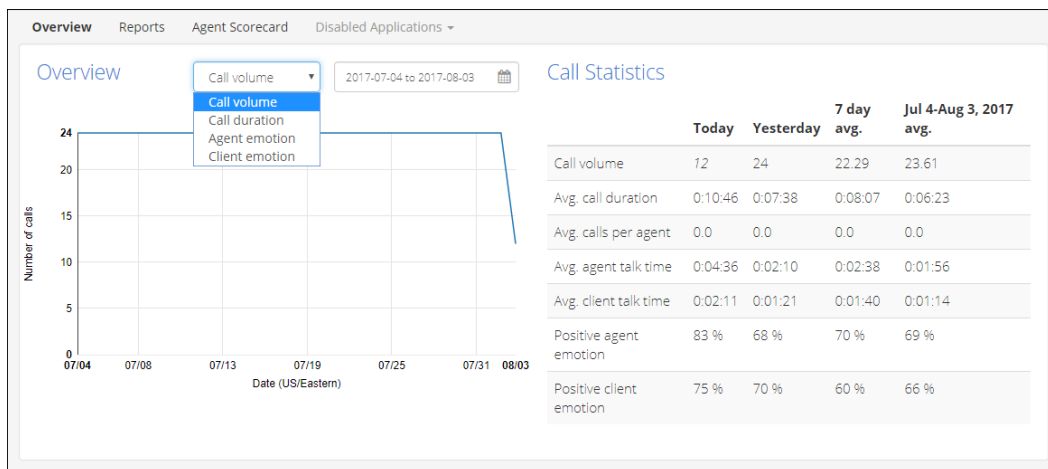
Overview Reports Agent Scorecard Disabled Applications

Overview

Call volume

Call volume
Call duration
Agent emotion
Client emotion

2017-07-04 to 2017-08-03

24
20
15
10
5
0

Number of calls

07/04 07/08 07/13 07/19 07/25 07/31 08/03

Date (US/Eastern)

Call Statistics

| | Today | Yesterday | 7 day avg. | Jul 4-Aug 3, 2017 avg. |
|---|---|---|---|---|
| Call volume | 12 | 24 | 22.29 | 23.61 |
| Avg. call duration | 0:10:46 | 0:07:38 | 0:08:07 | 0:06:23 |
| Avg. calls per agent | 0.0 | 0.0 | 0.0 | 0.0 |
| Avg. agent talk time | 0:04:36 | 0:02:10 | 0:02:38 | 0:01:56 |
| Avg. client talk time | 0:02:11 | 0:01:21 | 0:01:40 | 0:01:14 |
| Positive agent emotion | 83 % | 68 % | 70 % | 69 % |
| Positive client emotion | 75 % | 70 % | 60 % | 66 % |